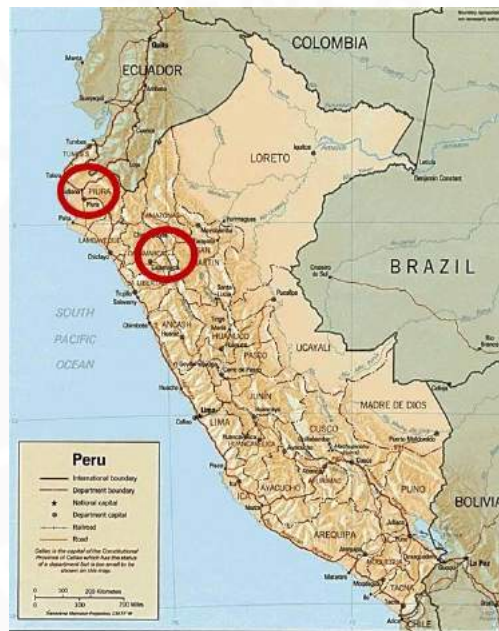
COLOMBIA

ECUADOR

Quito

Tumbes

TUMBES

PIURA

Piura

LORETO

Iquitos

Benjamin Constant

LAMBAYEQUE

Chiclayo

BRAZIL

AMAZONAS

CAJAMARCA

Cajamarca

SAN MARTIN

Moyobamba

LA LIBERTAD

Trujillo

SOUTH

PACIFIC

OCEAN

ANCASH

HUANUCO

Huaraz

Chimbote

Pucallpa

UCAYALI

PASCO

JUNIN

LIMA

Lima

Callao

MADRE DE DIOS

CUSCO

Cusco

HUANCAVELICA

AYACUCHO

APURIMAC

ICA

PUNO

AREQUIPA

Arequipa

MOQUEGUA

TACNA

BOLIVIA

La Paz

CHILE

Peru

International boundary

Department boundary

National capital

Department capital

Railroad

Road

Callao is the capital of the Constitutional Province of Callao which has the status of a department but is too small to be shown on this map.

0 100 200 Kilometers

0 100 200 Miles

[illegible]